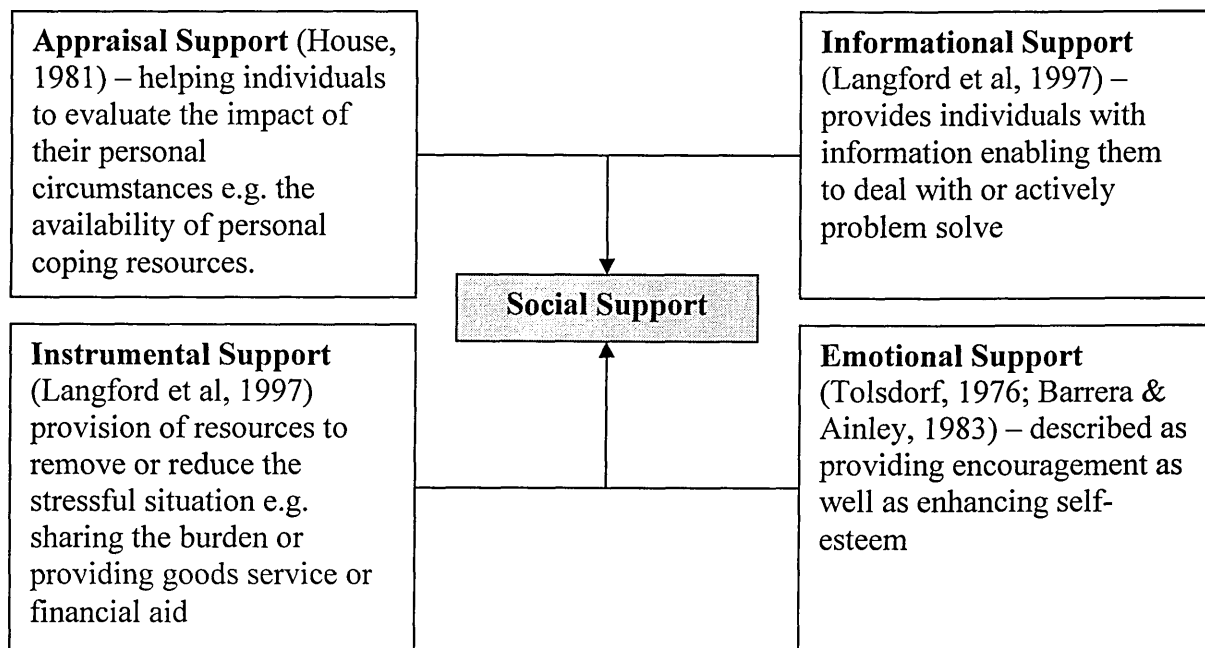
**Appraisal Support** (House, 1981) – helping individuals to evaluate the impact of their personal circumstances e.g. the availability of personal coping resources.

**Informational Support** (Langford et al, 1997) – provides individuals with information enabling them to deal with or actively problem solve

**Social Support**

**Instrumental Support** (Langford et al, 1997) provision of resources to remove or reduce the stressful situation e.g. sharing the burden or providing goods service or financial aid

**Emotional Support** (Tolsdorf, 1976; Barrera & Ainley, 1983) – described as providing encouragement as well as enhancing self-esteem